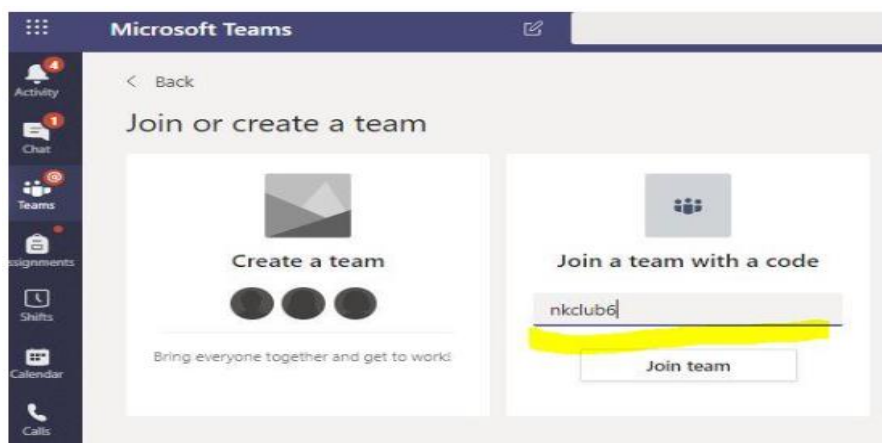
Microsoft Teams

4
Activity

1
Chat

Teams

ssignments

Shifts

Calendar

Calls

< Back

Join or create a team

Create a team

Bring everyone together and get to work!

Join a team with a code

nkclub6

Join team